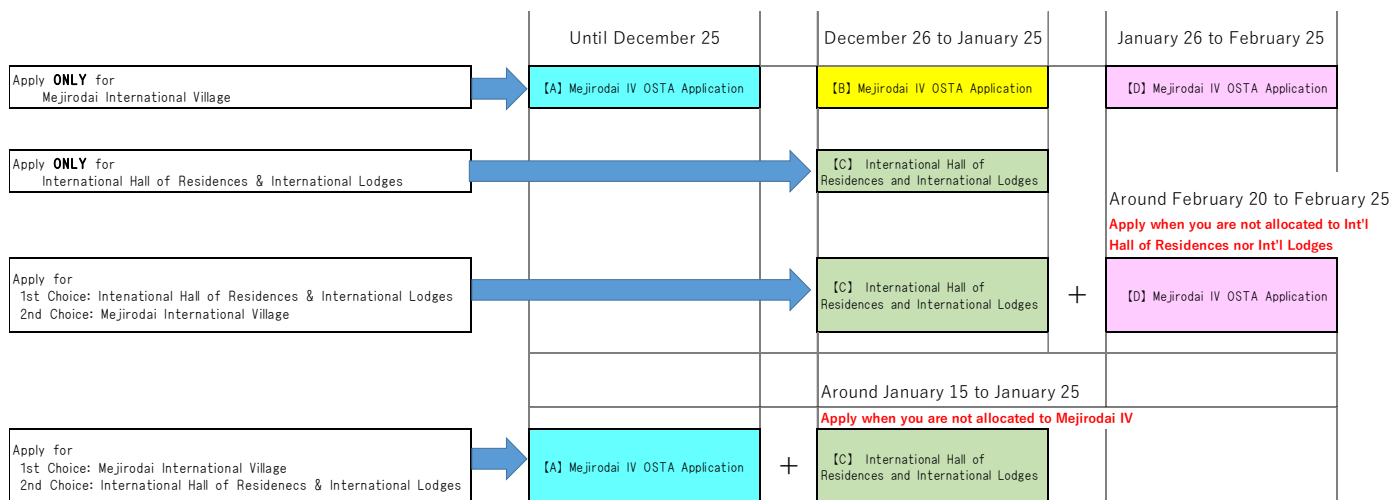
Until December 25

December 26 to January 25

January 26 to February 25

Apply **ONLY** for Mejirodai International Village

【A】Mejirodai IV OSTA Application

【B】Mejirodai IV OSTA Application

【D】Mejirodai IV OSTA Application

Apply **ONLY** for International Hall of Residences & International Lodges

【C】 International Hall of Residences and International Lodges

Around February 20 to February 25

Apply when you are not allocated to Int'l Hall of Residences nor Int'l Lodges

Apply for
1st Choice: Intenational Hall of Residences & International Lodges
2nd Choice: Mejirodai International Village

【C】 International Hall of Residences and International Lodges

+

【D】Mejirodai IV OSTA Application

Around January 15 to January 25

Apply when you are not allocated to Mejirodai IV

Apply for
1st Choice: Mejirodai International Village
2nd Choice: International Hall of Residenecs & International Lodges

【A】Mejirodai IV OSTA Application

+

【C】 International Hall of Residences and International Lodges